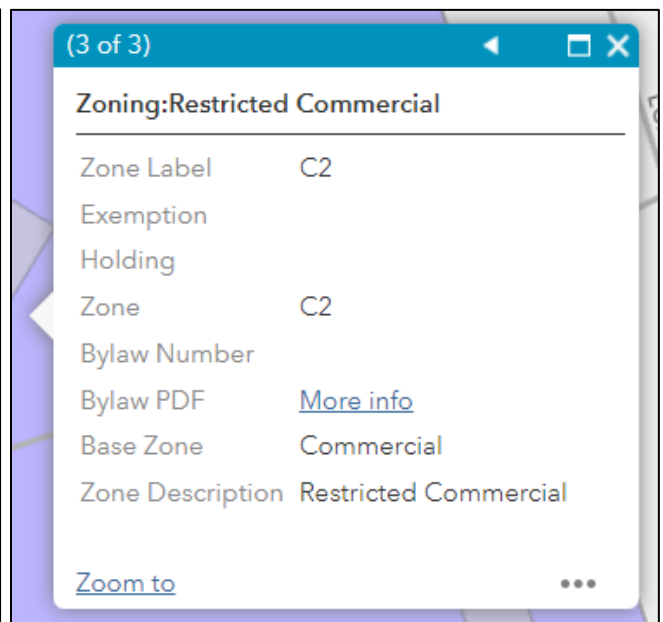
(3 of 3)

Zoning:Restricted Commercial

| | |
|---|---|
| Zone Label | C2 |
| Exemption | |
| Holding | |
| Zone | C2 |
| Bylaw Number | |
| Bylaw PDF | More info |
| Base Zone | Commercial |
| Zone Description | Restricted Commercial |

Zoom to •••